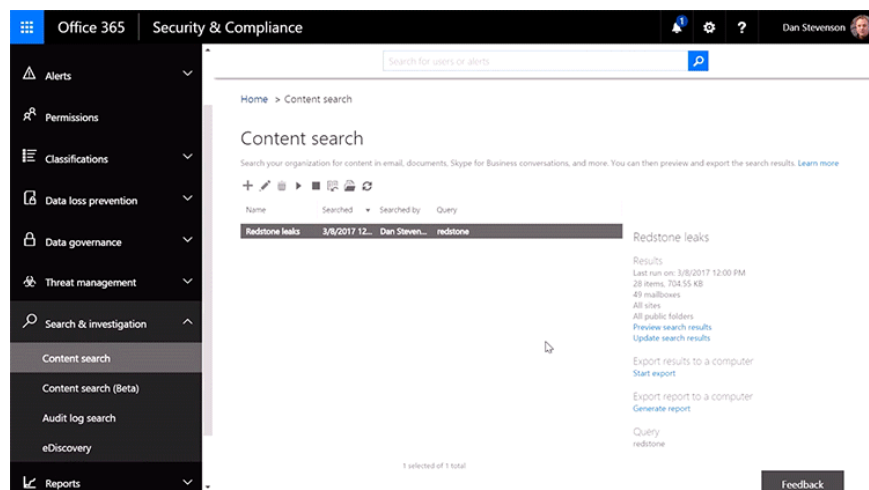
Office 365 | Security & Compliance

1

Dan Stevenson

Alerts

Permissions

Classifications

Data loss prevention

Data governance

Threat management

Search & investigation

Content search

Content search (Beta)

Audit log search

eDiscovery

Reports

Search for users or alerts

Home > Content search

Content search

Search your organization for content in email, documents, Skype for Business conversations, and more. You can then preview and export the search results. Learn more

| Name | Searched | Searched by | Query |
|---|---|---|---|
| Redstone leaks | 3/8/2017 12... | Dan Steven... | redstone |

1 selected of 1 total

Redstone leaks

Results
Last run on: 3/8/2017 12:00 PM
28 items, 704.55 KB
49 mailboxes
All sites
All public folders
Preview search results
Update search results

Export results to a computer
Start export

Export report to a computer
Generate report

Query
redstone

Feedback